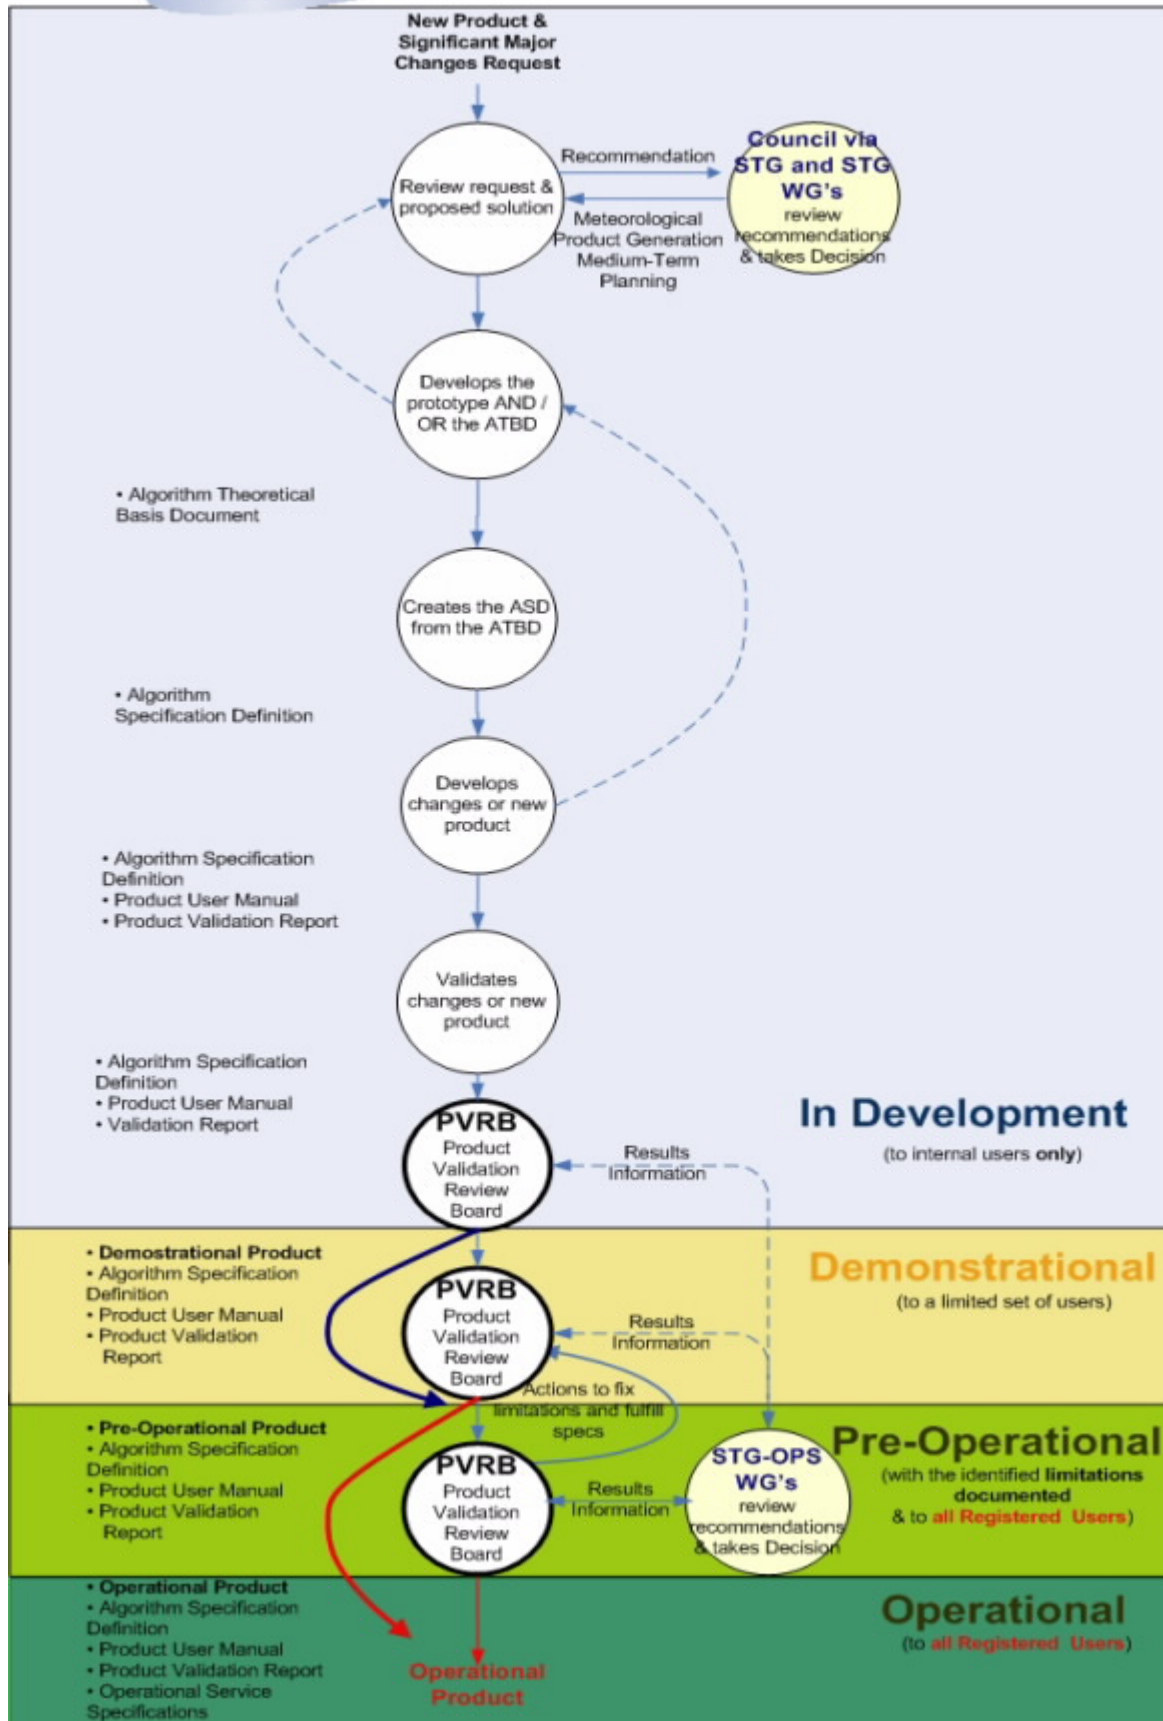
New Product & Significant Major Changes Request

Review request & proposed solution

Recommendation

Meteorological Product Generation Medium-Term Planning

Council via STG and STG WG's
review recommendations & takes Decision

Develops the prototype AND / OR the ATBD

• Algorithm Theoretical Basis Document

Creates the ASD from the ATBD

• Algorithm Specification Definition

Develops changes or new product

• Algorithm Specification Definition
• Product User Manual
• Product Validation Report

Validates changes or new product

• Algorithm Specification Definition
• Product User Manual
• Validation Report

PVRB
Product Validation Review Board

Results Information

In Development
(to internal users only)

• Demostrational Product
• Algorithm Specification Definition
• Product User Manual
• Product Validation Report

PVRB
Product Validation Review Board

Results Information

Demonstrational
(to a limited set of users)

Actions to fix limitations and fulfill specs

• Pre-Operational Product
• Algorithm Specification Definition
• Product User Manual
• Product Validation Report

PVRB
Product Validation Review Board

Results Information

STG-OPS WG's
review recommendations & takes Decision

Pre-Operational
(with the identified limitations documented & to all Registered Users)

• Operational Product
• Algorithm Specification Definition
• Product User Manual
• Product Validation Report
• Operational Service Specifications

Operational Product

Operational
(to all Registered Users)